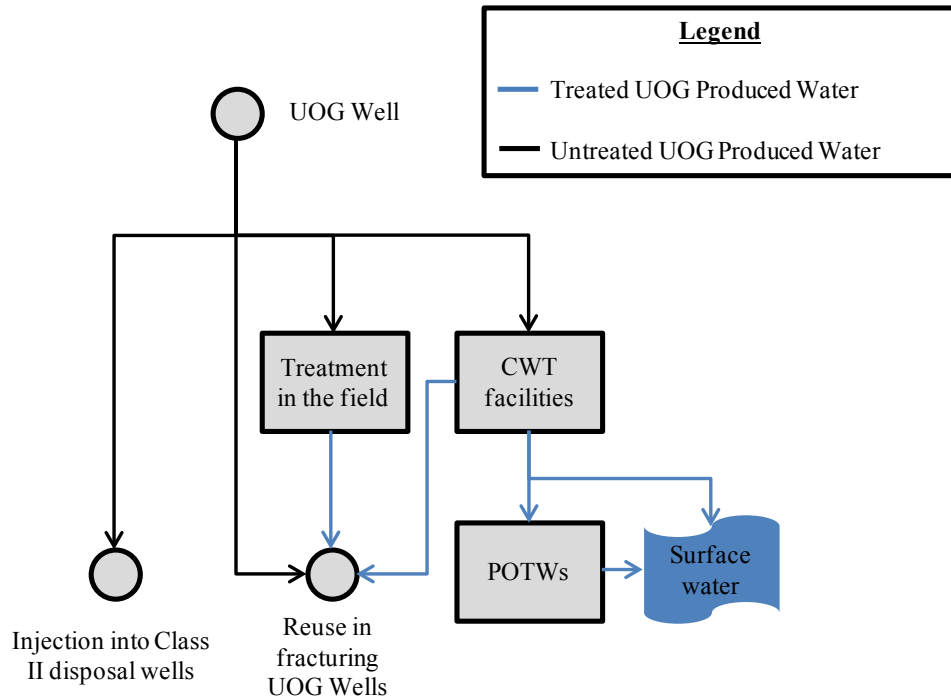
Legend

Treated UOG Produced Water

Untreated UOG Produced Water

UOG Well

Treatment in the field

CWT facilities

POTWs

Surface water

Injection into Class II disposal wells

Reuse in fracturing UOG Wells